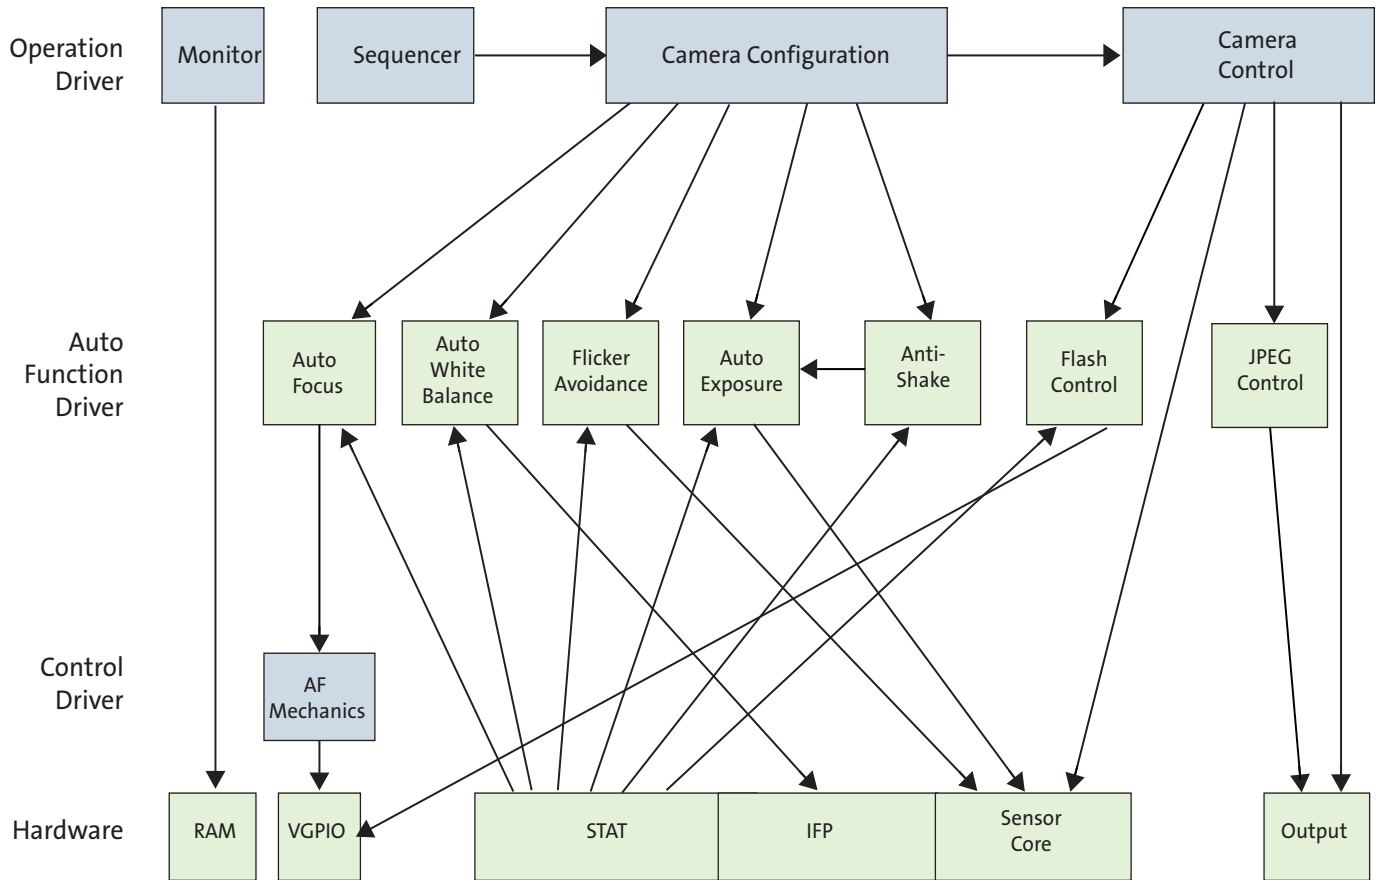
Operation Driver

Monitor

Sequencer

Camera Configuration

Camera Control

Auto Function Driver

Auto Focus

Auto White Balance

Flicker Avoidance

Auto Exposure

Anti-Shake

Flash Control

JPEG Control

Control Driver

AF Mechanics

Hardware

RAM

VGPIO

STAT

IFP

Sensor Core

Output